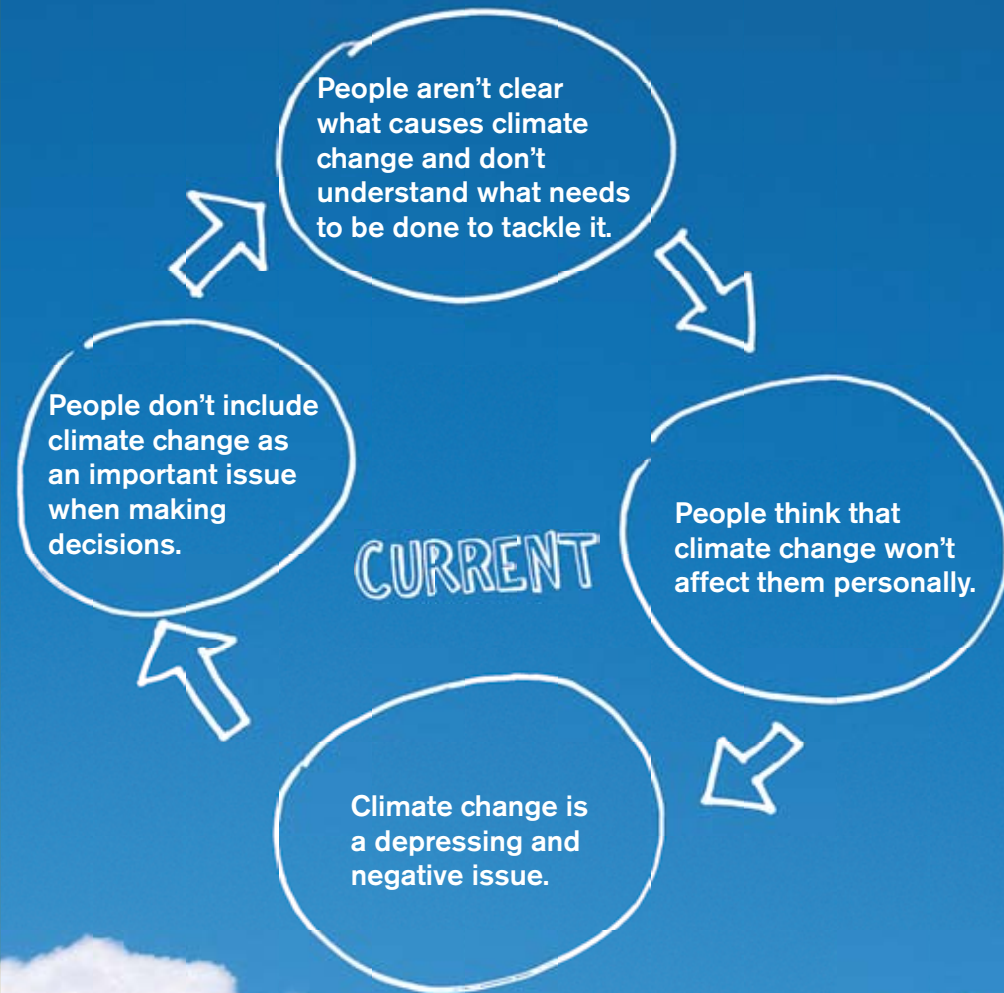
People aren't clear what causes climate change and don't understand what needs to be done to tackle it.

People think that climate change won't affect them personally.

Climate change is a depressing and negative issue.

People don't include climate change as an important issue when making decisions.

CURRENT